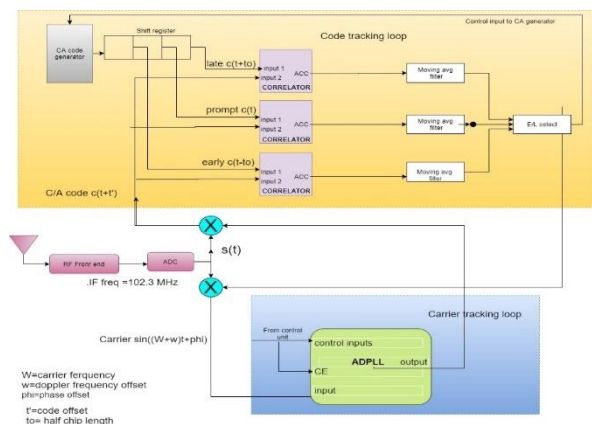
Control input to CA generator

CA code generator

Shift register

Code tracking loop

late c(t+to)

input 1
input 2
ACC
CORRELATOR

Moving avg filter

prompt c(t)

input 1
input 2
ACC
CORRELATOR

Moving avg filter

E/L select

early c(t-to)

input 1
input 2
ACC
CORRELATOR

Moving avg filter

C/A code c(t+t')

s(t)

RF Front end

ADC

.IF freq =102.3 MHz

Carrier tracking loop

Carrier sin((W+w)t+phi)

From control unit

control inputs

ADPLL

output

CE

input

W=carrier ferquency
w=doppler frequency offset
phi=phase offset

t'=code offset
to= half chip length